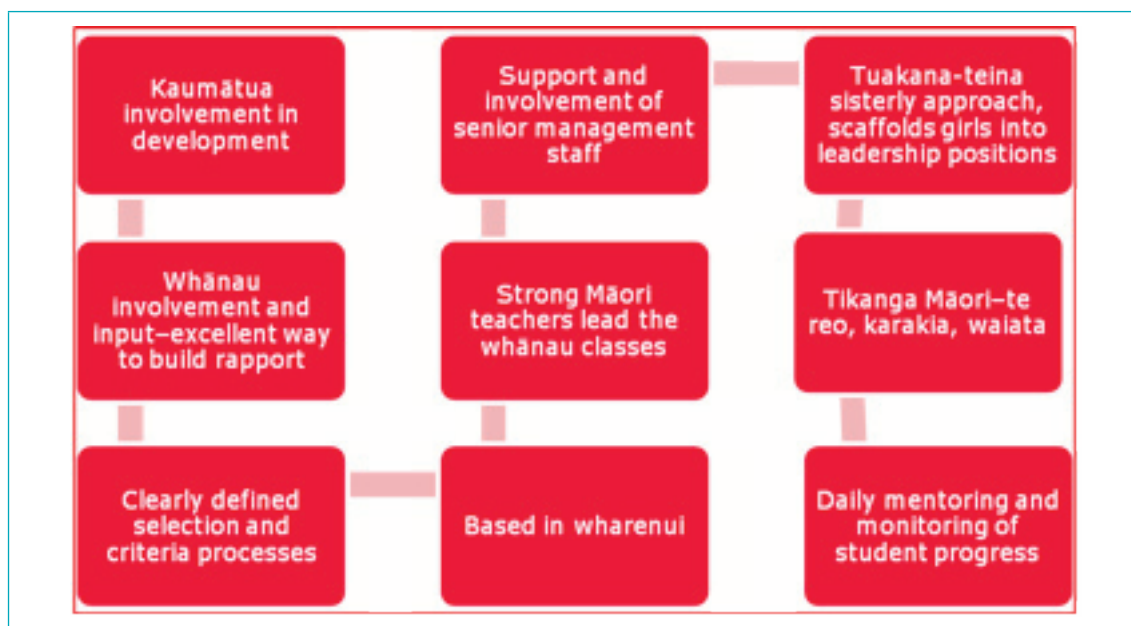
Kaumātua involvement in development

Whānau involvement and input—excellent way to build rapport

Clearly defined selection and criteria processes

Based in wharenui

Strong Māori teachers lead the whānau classes

Support and involvement of senior management staff

Tuakana-teina sisterly approach, scaffolds girls into leadership positions

Tikanga Māori—te reo, karakia, waiata

Daily mentoring and monitoring of student progress